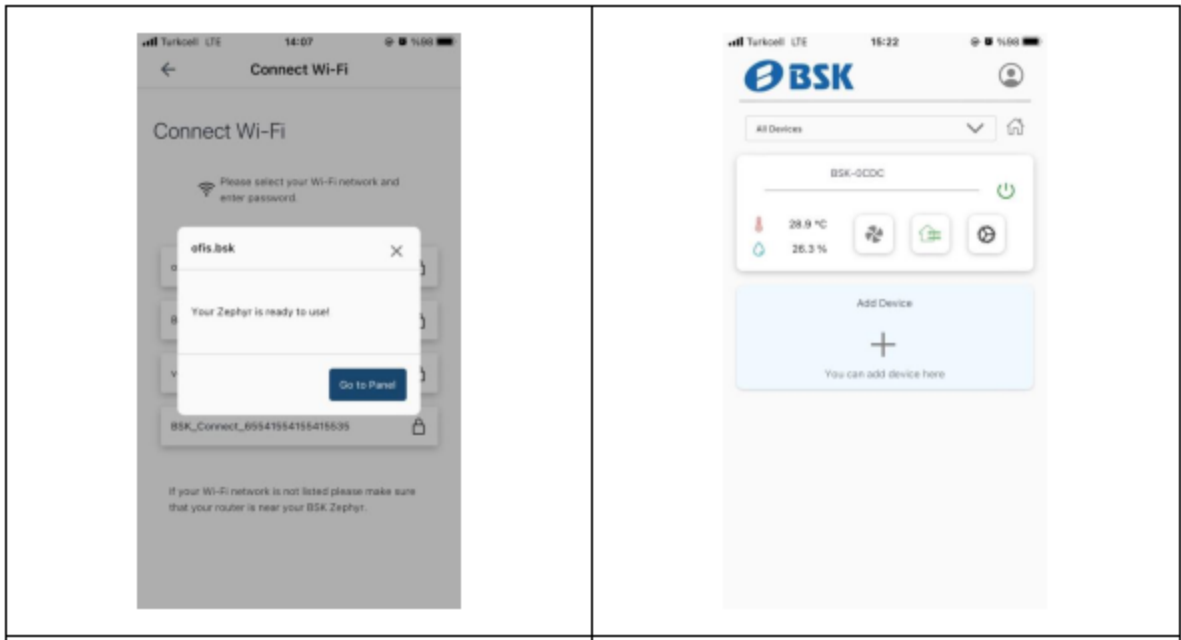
Turkcell LTE 14:07 %98

Connect Wi-Fi

Connect Wi-Fi

Please select your Wi-Fi network and enter password.

ofis.bsk

Your Zephyr is ready to use!

Go to Panel

BSK_Connect_655415541554155535

If your Wi-Fi network is not listed please make sure that your router is near your BSK Zephyr.

Turkcell LTE 15:22 %98

BSK

All Devices

BSK-0CDC

28.9 °C
26.3 %

Add Device

+

You can add device here